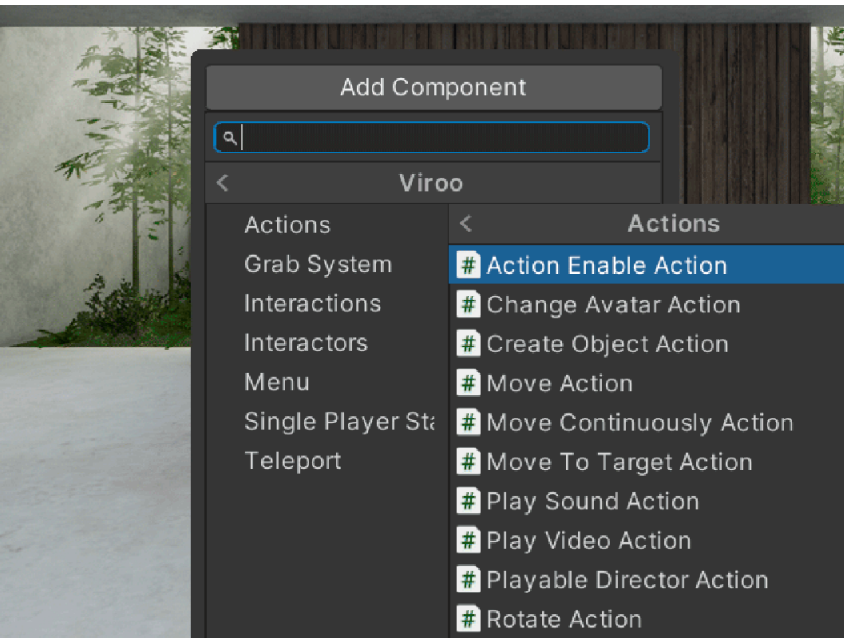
Add Component

Viroo

Actions
Grab System
Interactions
Interactors
Menu
Single Player St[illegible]
Teleport

Actions

Action Enable Action
Change Avatar Action
Create Object Action
Move Action
Move Continuously Action
Move To Target Action
Play Sound Action
Play Video Action
Playable Director Action
Rotate Action